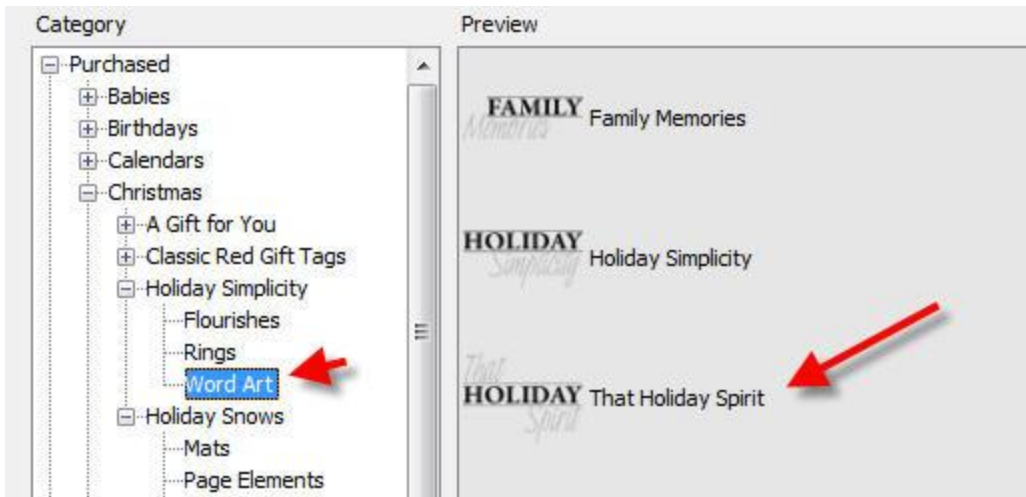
Category

Purchased
Babies
Birthdays
Calendars
Christmas
A Gift for You
Classic Red Gift Tags
Holiday Simplicity
Flourishes
Rings
Word Art
Holiday Snows
Mats
Page Elements

Preview

FAMILY Memories Family Memories

HOLIDAY Simplicity Holiday Simplicity

That HOLIDAY Spirit That Holiday Spirit